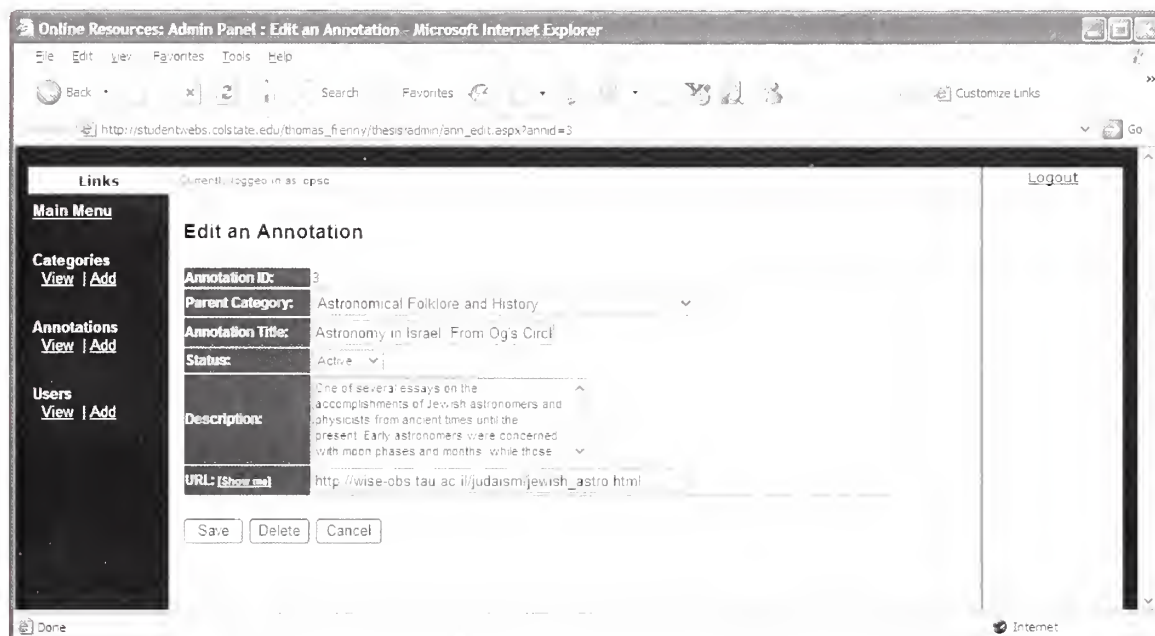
Online Resources: Admin Panel : Edit an Annotation - Microsoft Internet Explorer

File Edit View Favorites Tools Help

Back Search Favorites Customize Links

http://studentwebs.colstate.edu/thomas_fienny/thesisadmin/ann_edit.aspx?annid=3 Go

Links

Currently logged in as: opsc

Logout

Main Menu

Categories
View | Add

Annotations
View | Add

Users
View | Add

Edit an Annotation

| Annotation ID: | 3 |
|---|---|
| Parent Category: | Astronomical Folklore and History |
| Annotation Title: | Astronomy in Israel: From Og's Circl |
| Status: | Active |
| Description: | One of several essays on the accomplishments of Jewish astronomers and physicists from ancient times until the present. Early astronomers were concerned with moon phases and months, while those |
| URL: [Show me] | http://wise-obs.tau.ac.il/judaism/jewish_astro.html |

Save Delete Cancel

Done

Internet